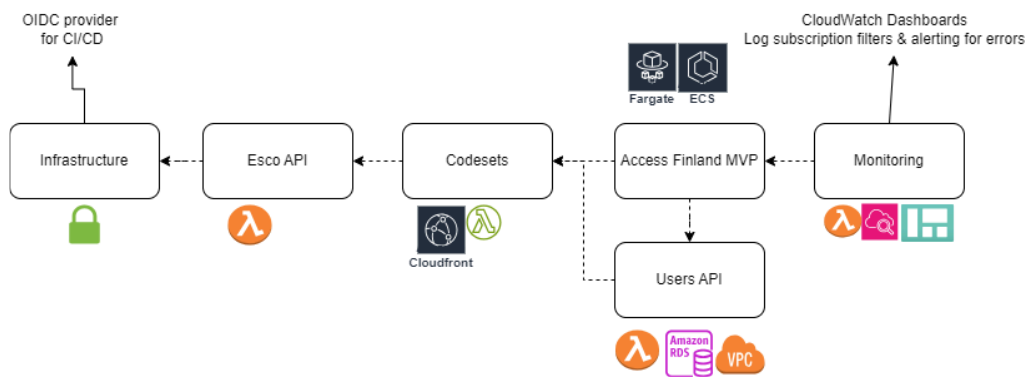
OIDC provider
for CI/CD

CloudWatch Dashboards
Log subscription filters & alerting for errors

Fargate ECS

Infrastructure

Esco API

Codesets

Access Finland MVP

Monitoring

Cloudfront

Users API

Amazon RDS

VPC